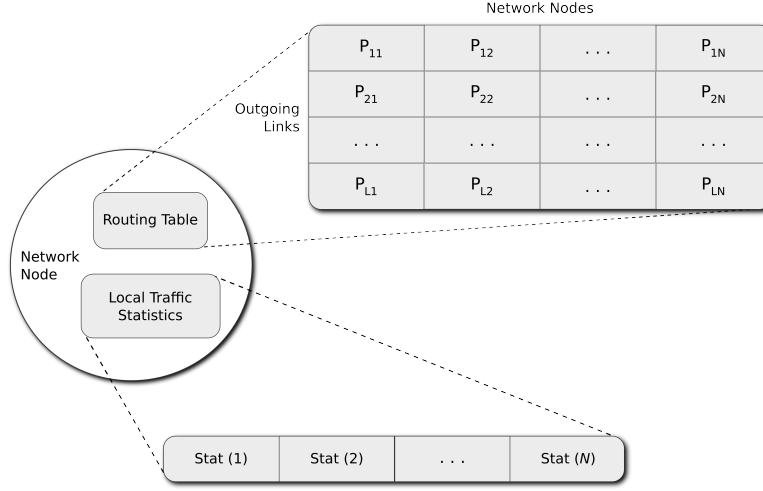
Network Nodes

| $P_{11}$ | $P_{12}$ | ... | $P_{1N}$ |
|---|---|---|---|
| $P_{21}$ | $P_{22}$ | ... | $P_{2N}$ |
| ... | ... | ... | ... |
| $P_{L1}$ | $P_{L2}$ | ... | $P_{LN}$ |

Outgoing Links

Network Node

Routing Table

Local Traffic Statistics

| Stat (1) | Stat (2) | ... | Stat (*N*) |
|---|---|---|---|